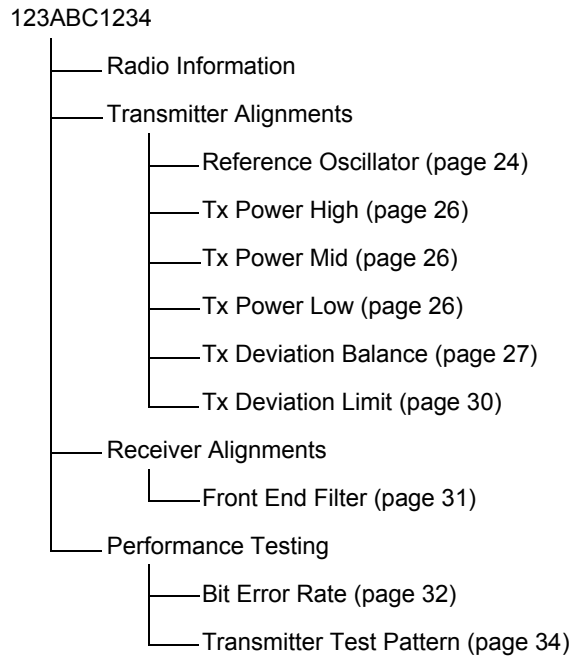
123ABC1234

Radio Information

Transmitter Alignments

Reference Oscillator (page 24)

Tx Power High (page 26)

Tx Power Mid (page 26)

Tx Power Low (page 26)

Tx Deviation Balance (page 27)

Tx Deviation Limit (page 30)

Receiver Alignments

Front End Filter (page 31)

Performance Testing

Bit Error Rate (page 32)

Transmitter Test Pattern (page 34)